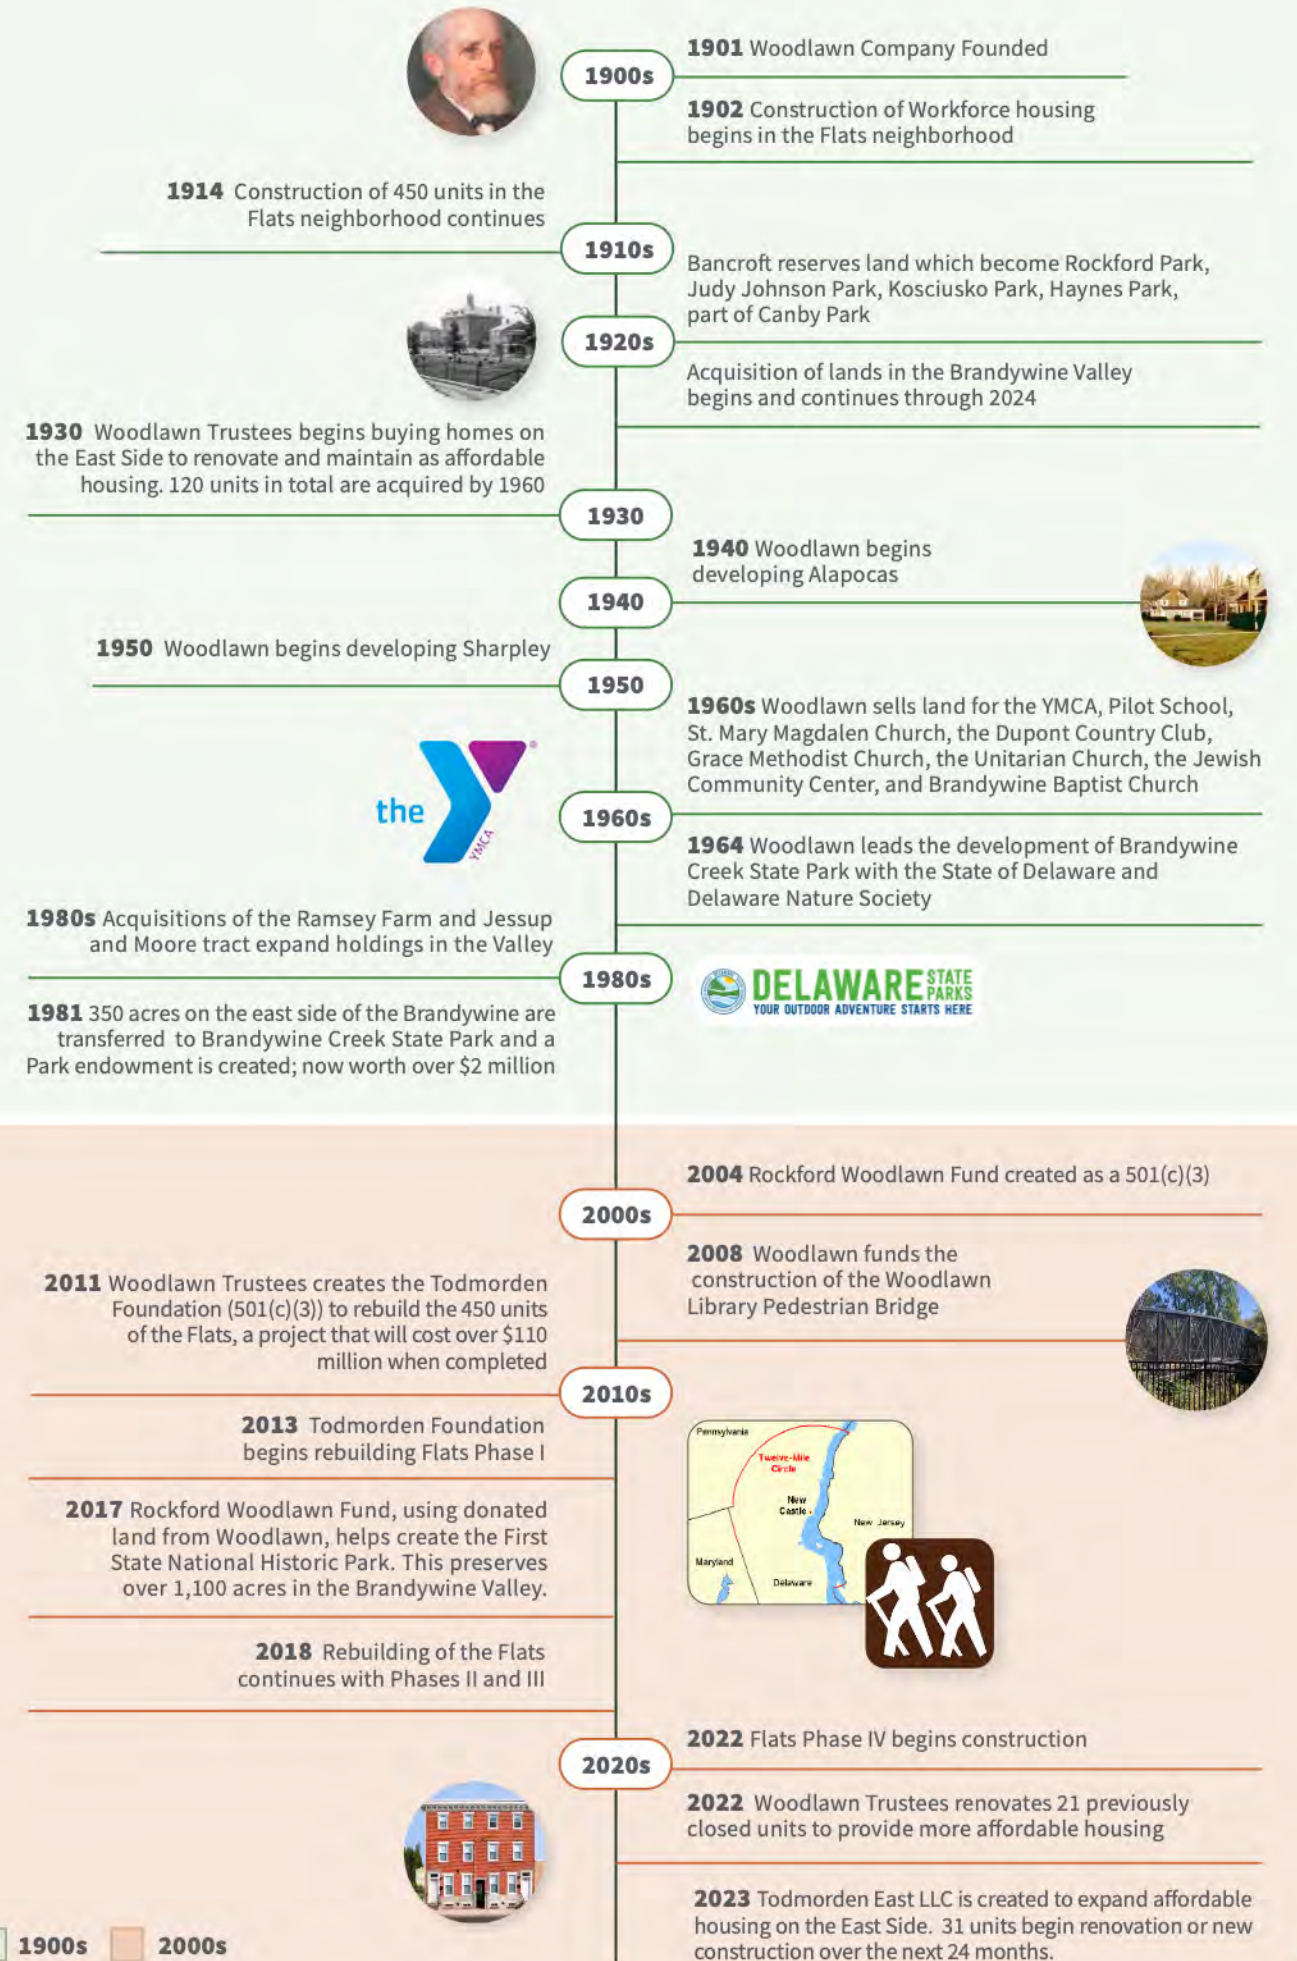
1900s

**1901** Woodlawn Company Founded

**1902** Construction of Workforce housing begins in the Flats neighborhood

**1914** Construction of 450 units in the Flats neighborhood continues

1910s

Bancroft reserves land which become Rockford Park, Judy Johnson Park, Kosciusko Park, Haynes Park, part of Canby Park

1920s

Acquisition of lands in the Brandywine Valley begins and continues through 2024

**1930** Woodlawn Trustees begins buying homes on the East Side to renovate and maintain as affordable housing. 120 units in total are acquired by 1960

1930

**1940** Woodlawn begins developing Alapocas

1940

**1950** Woodlawn begins developing Sharpley

1950

**1960s** Woodlawn sells land for the YMCA, Pilot School, St. Mary Magdalen Church, the Dupont Country Club, Grace Methodist Church, the Unitarian Church, the Jewish Community Center, and Brandywine Baptist Church

the YMCA

1960s

**1964** Woodlawn leads the development of Brandywine Creek State Park with the State of Delaware and Delaware Nature Society

**1980s** Acquisitions of the Ramsey Farm and Jessup and Moore tract expand holdings in the Valley

1980s

DELAWARE STATE PARKS YOUR OUTDOOR ADVENTURE STARTS HERE

**1981** 350 acres on the east side of the Brandywine are transferred to Brandywine Creek State Park and a Park endowment is created; now worth over $2 million

**2004** Rockford Woodlawn Fund created as a 501(c)(3)

2000s

**2008** Woodlawn funds the construction of the Woodlawn Library Pedestrian Bridge

**2011** Woodlawn Trustees creates the Todmorden Foundation (501(c)(3)) to rebuild the 450 units of the Flats, a project that will cost over $110 million when completed

2010s

**2013** Todmorden Foundation begins rebuilding Flats Phase I

Pennsylvania
Twelve-Mile Circle
New Castle
New Jersey
Maryland
Delaware

**2017** Rockford Woodlawn Fund, using donated land from Woodlawn, helps create the First State National Historic Park. This preserves over 1,100 acres in the Brandywine Valley.

**2018** Rebuilding of the Flats continues with Phases II and III

**2022** Flats Phase IV begins construction

2020s

**2022** Woodlawn Trustees renovates 21 previously closed units to provide more affordable housing

**2023** Todmorden East LLC is created to expand affordable housing on the East Side. 31 units begin renovation or new construction over the next 24 months.

1900s 2000s